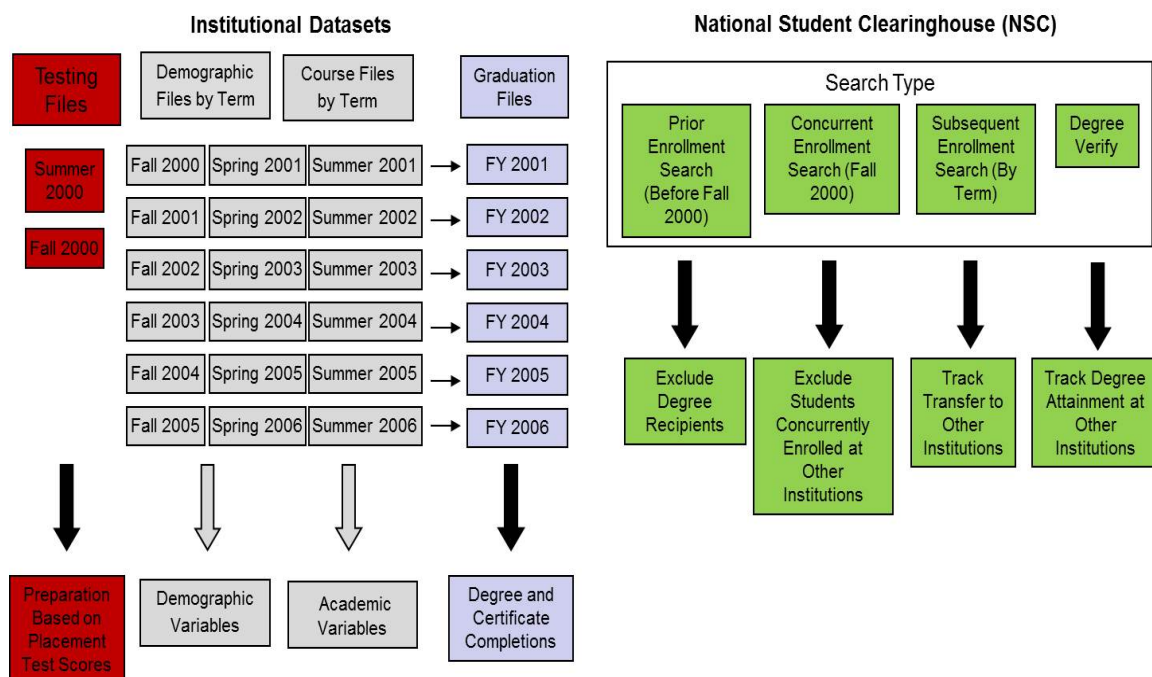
Institutional Datasets

Testing Files

Demographic Files by Term

Course Files by Term

Graduation Files

Summer 2000

Fall 2000

| | | | |
|---|---|---|---|
| Fall 2000 | Spring 2001 | Summer 2001 | FY 2001 |
| Fall 2001 | Spring 2002 | Summer 2002 | FY 2002 |
| Fall 2002 | Spring 2003 | Summer 2003 | FY 2003 |
| Fall 2003 | Spring 2004 | Summer 2004 | FY 2004 |
| Fall 2004 | Spring 2005 | Summer 2005 | FY 2005 |
| Fall 2005 | Spring 2006 | Summer 2006 | FY 2006 |

Preparation Based on Placement Test Scores

Demographic Variables

Academic Variables

Degree and Certificate Completions

National Student Clearinghouse (NSC)

Search Type

Prior Enrollment Search (Before Fall 2000)

Concurrent Enrollment Search (Fall 2000)

Subsequent Enrollment Search (By Term)

Degree Verify

Exclude Degree Recipients

Exclude Students Concurrently Enrolled at Other Institutions

Track Transfer to Other Institutions

Track Degree Attainment at Other Institutions